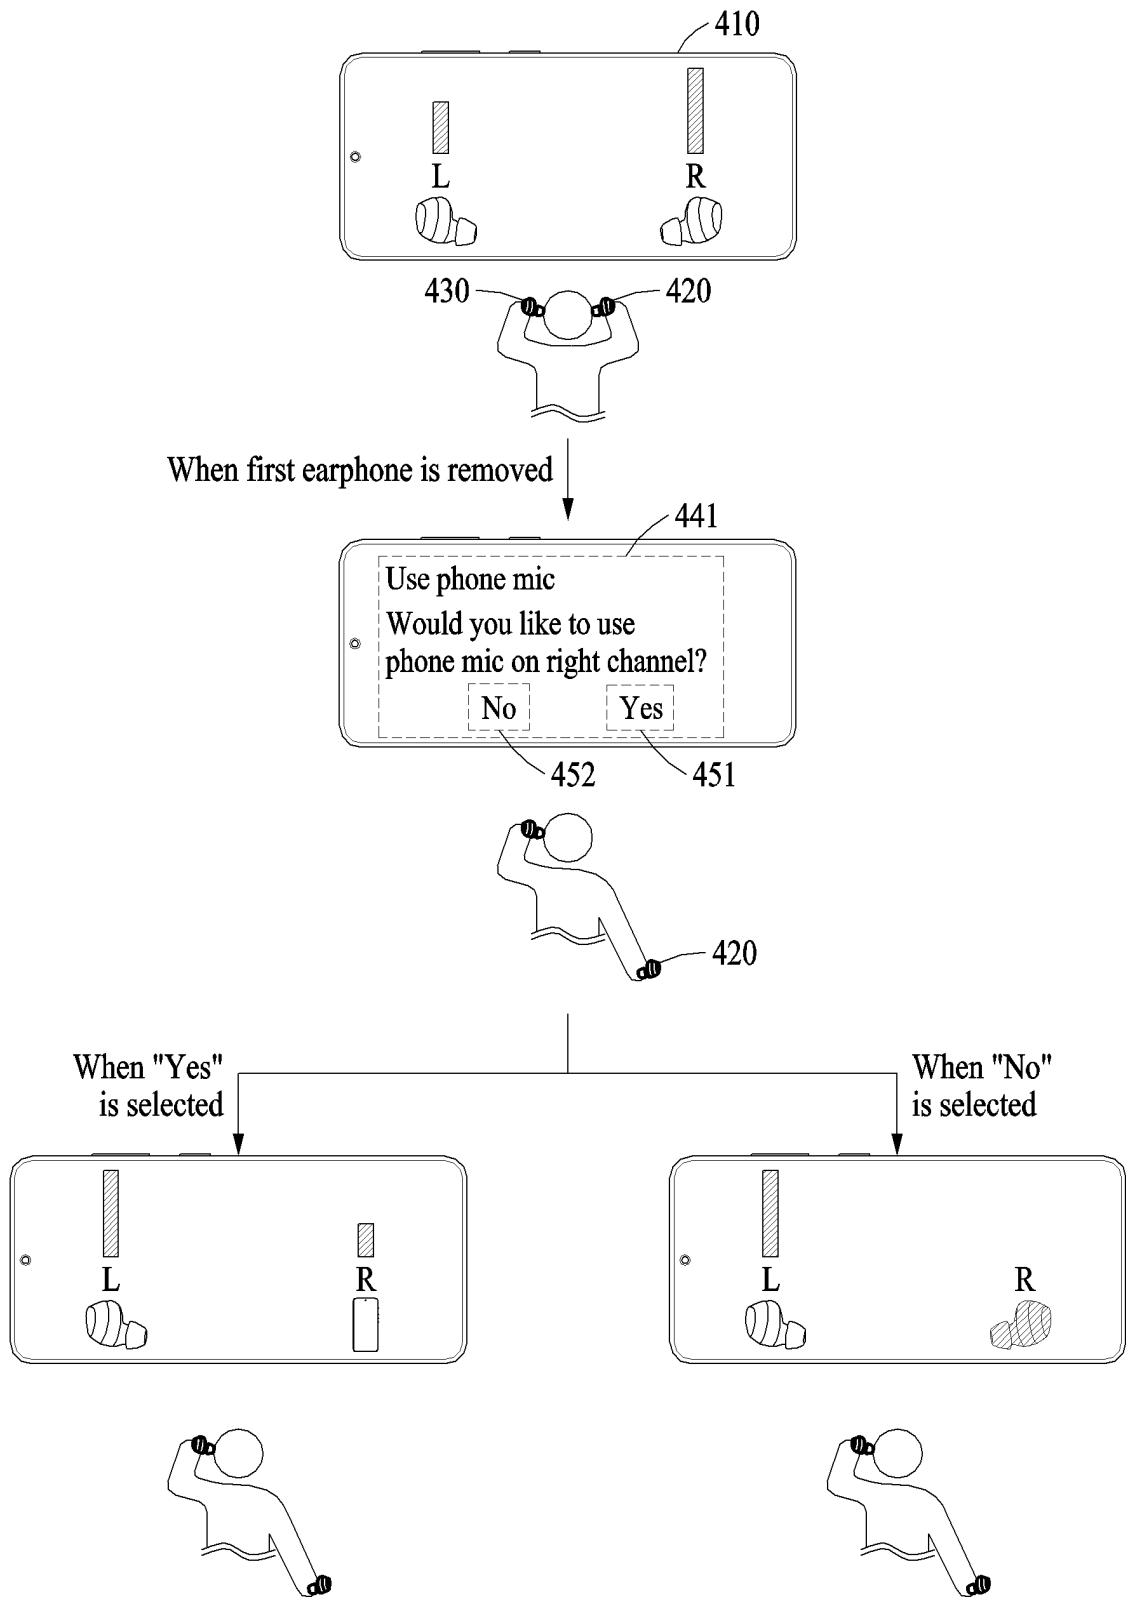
410

L

R

430

420

When first earphone is removed

441

Use phone mic

Would you like to use phone mic on right channel?

No

Yes

452

451

420

When "Yes" is selected

When "No" is selected

L

R

L

R